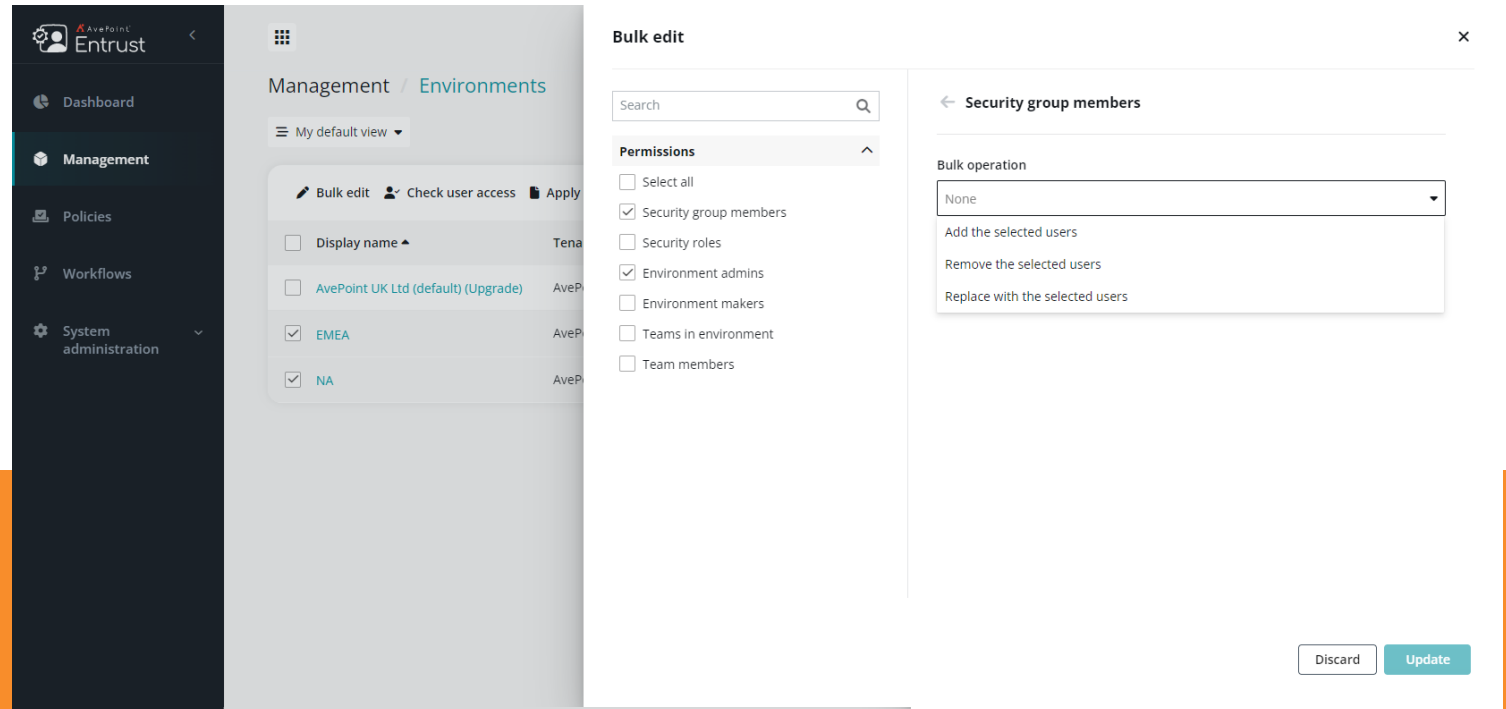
AvePoint Entrust

Dashboard

Management

Policies

Workflows

System administration

Management / Environments

My default view

Bulk edit  Check user access  Apply

| Display name | Tena |
|---|---|
| AvePoint UK Ltd (default) (Upgrade) | AveP |
| EMEA | AveP |
| NA | AveP |

Bulk edit

Search

Permissions

Select all

Security group members

Security roles

Environment admins

Environment makers

Teams in environment

Team members

Security group members

Bulk operation

None

Add the selected users

Remove the selected users

Replace with the selected users

Discard

Update